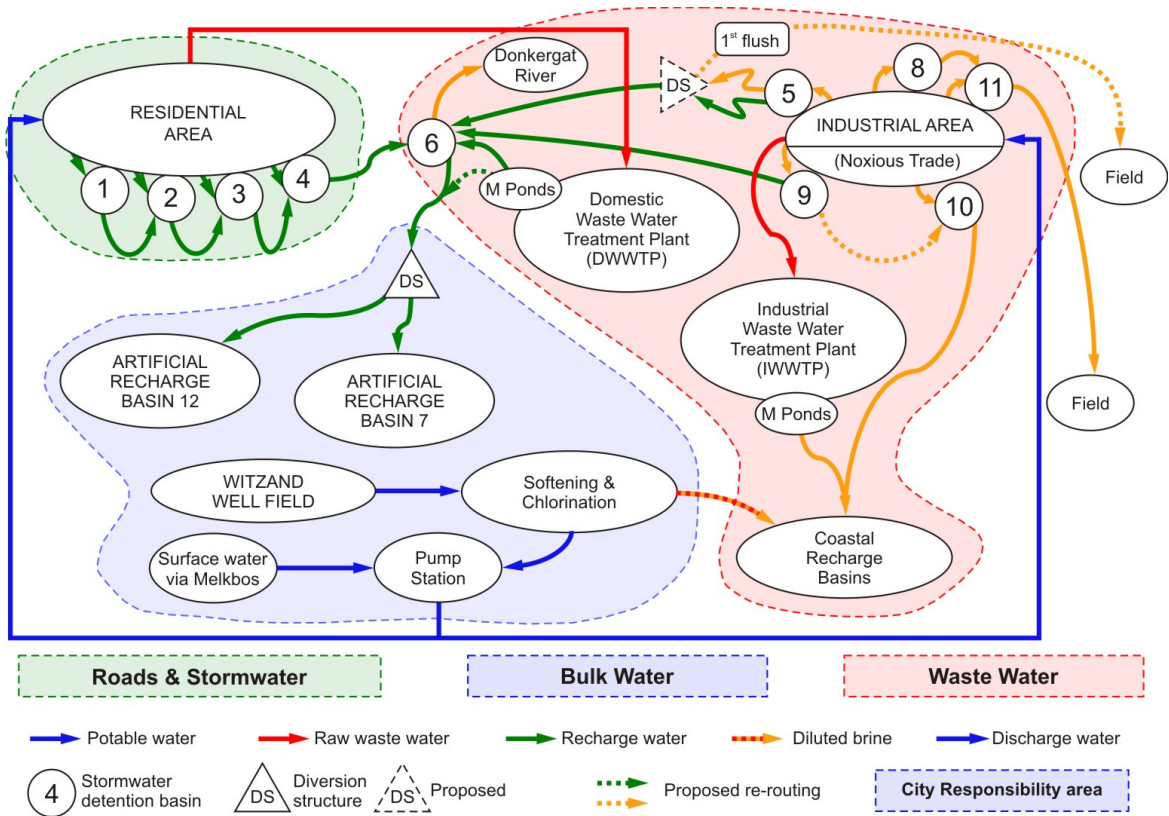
RESIDENTIAL AREA

1

2

3

4

Donkergat River

1$^{st}$ flush

DS

5

8

11

6

INDUSTRIAL AREA

(Noxious Trade)

Field

M Ponds

Domestic Waste Water Treatment Plant (DWWTP)

9

10

DS

Industrial Waste Water Treatment Plant (IWWTP)

Field

ARTIFICIAL RECHARGE BASIN 12

ARTIFICIAL RECHARGE BASIN 7

M Ponds

WITZAND WELL FIELD

Softening & Chlorination

Surface water via Melkbos

Pump Station

Coastal Recharge Basins

Roads & Stormwater

Bulk Water

Waste Water

Potable water

Raw waste water

Recharge water

Diluted brine

Discharge water

4 Stormwater detention basin

DS Diversion structure

DS Proposed

Proposed re-routing

City Responsibility area